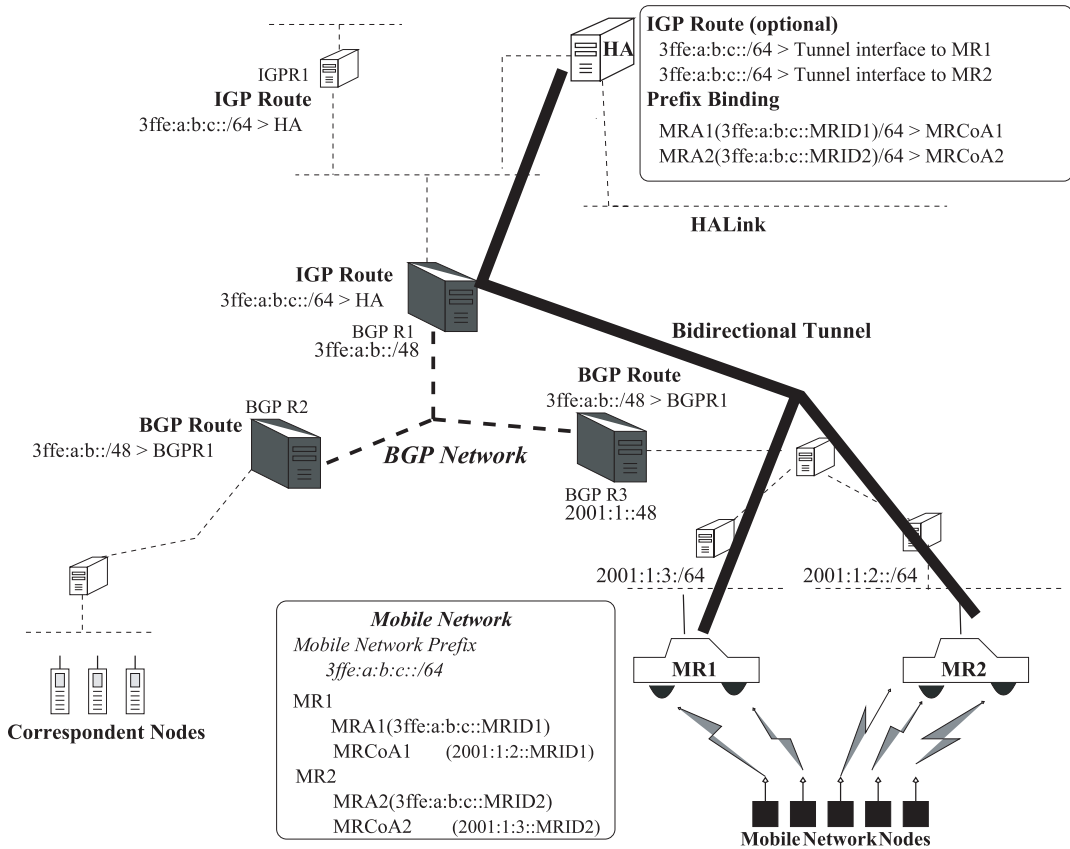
IGP Route (optional)
3ffe:a:b:c::/64 > Tunnel interface to MR1
3ffe:a:b:c::/64 > Tunnel interface to MR2
Prefix Binding
MRA1(3ffe:a:b:c::MRID1)/64 > MRCoA1
MRA2(3ffe:a:b:c::MRID2)/64 > MRCoA2

HA

IGPR1
IGP Route
3ffe:a:b:c::/64 > HA

HALink

IGP Route
3ffe:a:b:c::/64 > HA
BGP R1
3ffe:a:b::/48

Bidirectional Tunnel

BGP Route
3ffe:a:b::/48 > BGPR1

BGP R2
BGP Route
3ffe:a:b::/48 > BGPR1

BGP Network

BGP R3
2001:1::48

2001:1:3:/64
2001:1:2::/64

MR1
MR2

Mobile Network
Mobile Network Prefix
3ffe:a:b:c::/64
MR1
MRA1(3ffe:a:b:c::MRID1)
MRCoA1 (2001:1:2::MRID1)
MR2
MRA2(3ffe:a:b:c::MRID2)
MRCoA2 (2001:1:3::MRID2)

Correspondent Nodes

Mobile Network Nodes